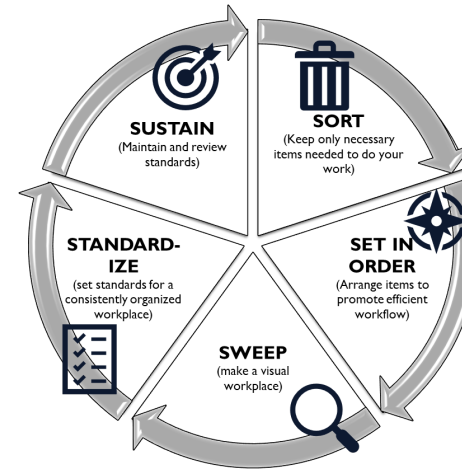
SUSTAIN
(Maintain and review standards)

SORT
(Keep only necessary items needed to do your work)

SET IN ORDER
(Arrange items to promote efficient workflow)

SWEEP
(make a visual workplace)

STANDARDIZE
(set standards for a consistently organized workplace)